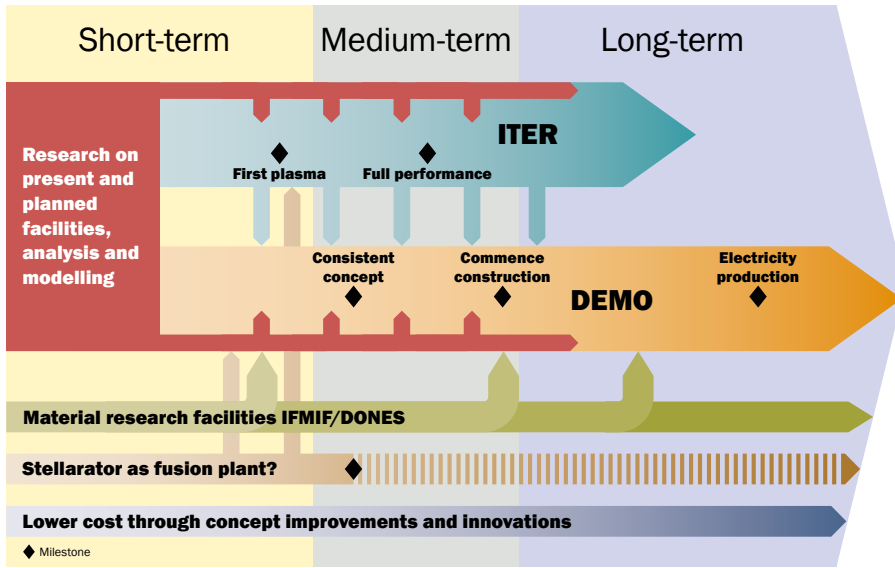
Short-term

Medium-term

Long-term

Research on present and planned facilities, analysis and modelling

ITER

First plasma

Full performance

Consistent concept

Commence construction

Electricity production

DEMO

Material research facilities IFMIF/DONES

Stellarator as fusion plant?

Lower cost through concept improvements and innovations

Milestone